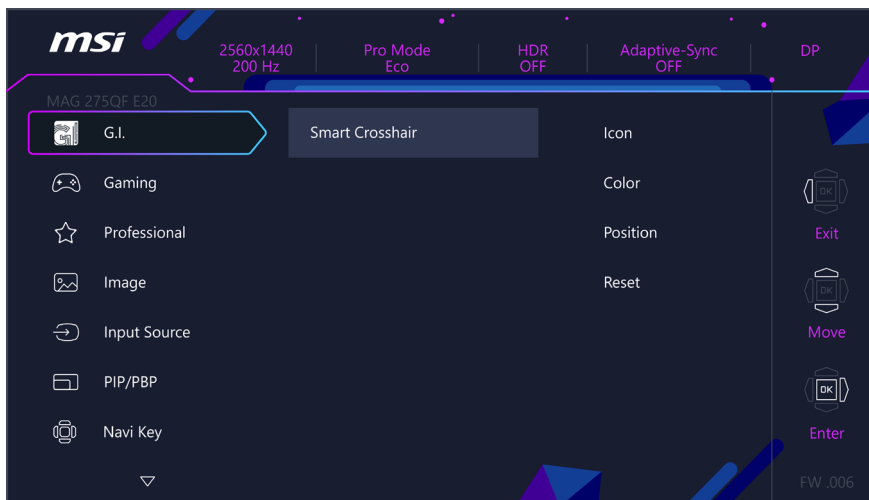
msi

2560x1440
200 Hz

Pro Mode
Eco

HDR
OFF

Adaptive-Sync
OFF

DP

MAG 275QF E20

G.I.

Gaming

Professional

Image

Input Source

PIP/PBP

Navi Key

Smart Crosshair

Icon

Color

Position

Reset

OK

Exit

OK

Move

OK

Enter

FW .006